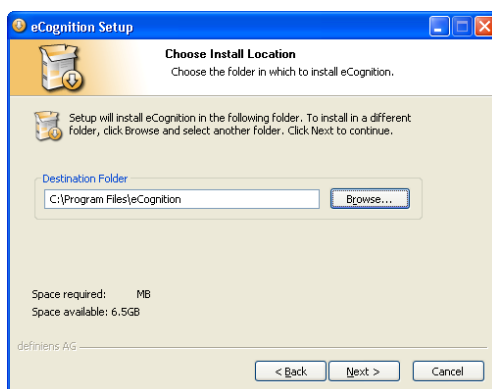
eCognition Setup

Choose Install Location
Choose the folder in which to install eCognition.

Setup will install eCognition in the following folder. To install in a different folder, click Browse and select another folder. Click Next to continue.

Destination Folder
C:\Program Files\eCognition
Browse...

Space required: MB
Space available: 6.5GB

definiens AG

< Back
Next >
Cancel